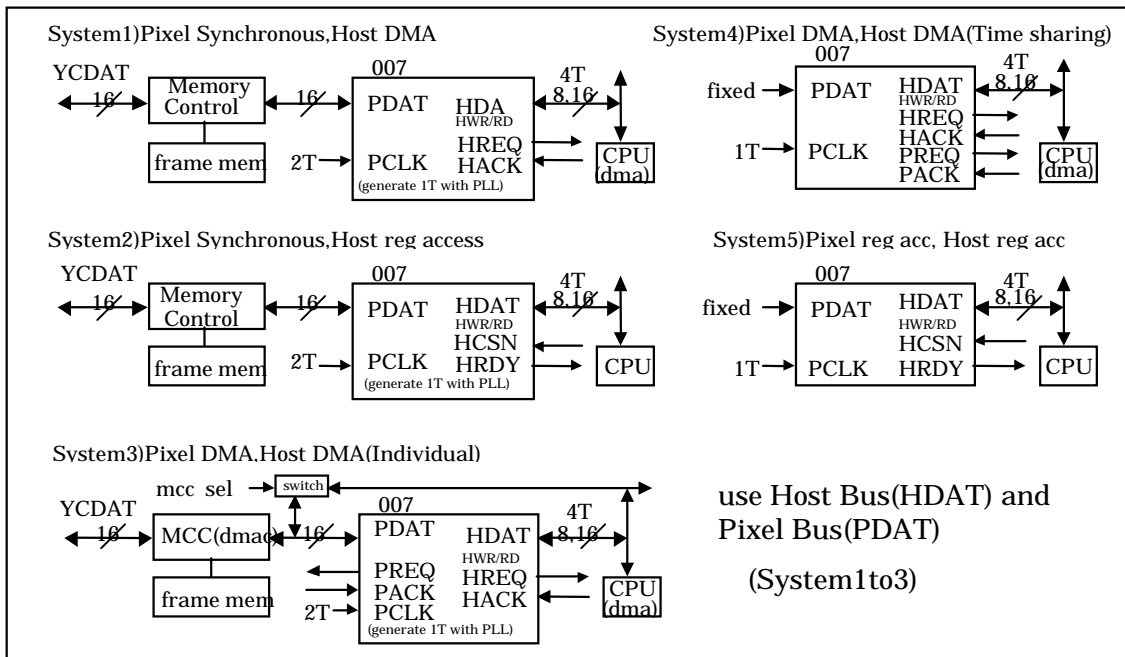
System1)Pixel Synchronous,Host DMA

YCDAT
16
Memory Control
16
frame mem
007
PDAT
HDA
HWR/RD
HREQ
HACK
2T
PCLK
(generate 1T with PLL)
4T
8.16
CPU
(dma)

System4)Pixel DMA,Host DMA(Time sharing)

007
fixed
PDAT
HDAT
HWR/RD
HREQ
HACK
1T
PCLK
PREQ
PACK
4T
8.16
CPU
(dma)

System2)Pixel Synchronous,Host reg access

YCDAT
16
Memory Control
16
frame mem
007
PDAT
HDAT
HWR/RD
HCSN
2T
PCLK
HRDY
(generate 1T with PLL)
4T
8.16
CPU

System5)Pixel reg acc, Host reg acc

007
fixed
PDAT
HDAT
HWR/RD
HCSN
1T
PCLK
HRDY
4T
8.16
CPU

System3)Pixel DMA,Host DMA(Individual)

mcc sel
switch
YCDAT
16
MCC(dmac)
16
frame mem
007
PDAT
HDAT
HWR/RD
PREQ
PACK
PCLK
HREQ
HACK
2T
(generate 1T with PLL)
4T
8.16
CPU
(dma)

use Host Bus(HDAT) and Pixel Bus(PDAT)

(System1to3)